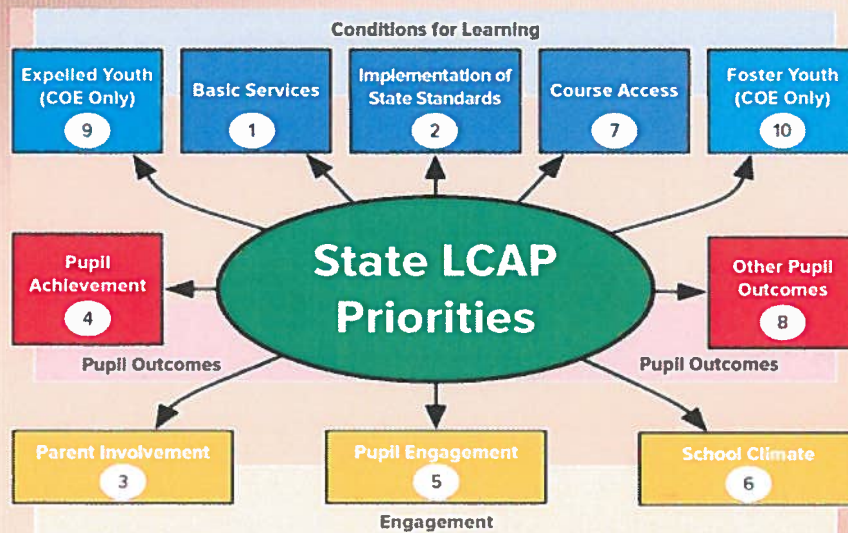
Conditions for Learning

Expelled Youth (COE Only)
9

Basic Services
1

Implementation of State Standards
2

Course Access
7

Foster Youth (COE Only)
10

Pupil Achievement
4

State LCAP Priorities

Other Pupil Outcomes
8

Pupil Outcomes

Pupil Outcomes

Parent Involvement
3

Pupil Engagement
5

School Climate
6

Engagement